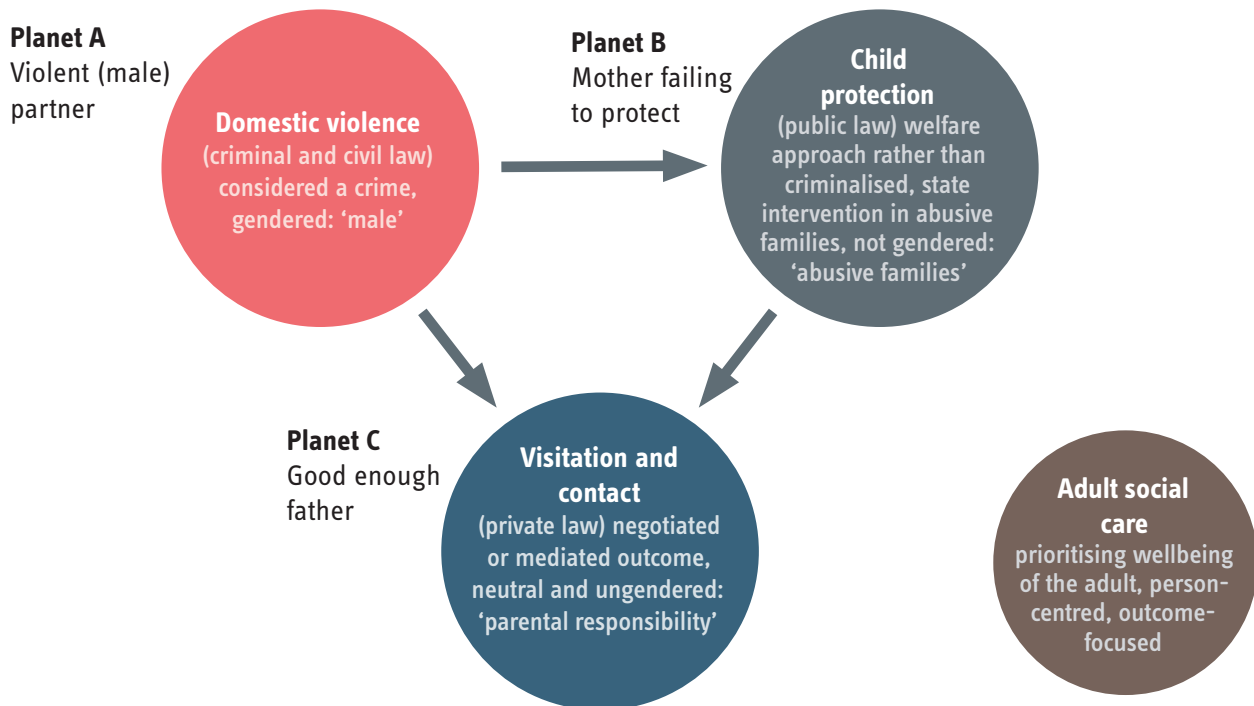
Planet A
Violent (male) partner

Domestic violence
(criminal and civil law) considered a crime, gendered: ‘male’

Planet B
Mother failing to protect

Child protection
(public law) welfare approach rather than criminalised, state intervention in abusive families, not gendered: ‘abusive families’

Planet C
Good enough father

Visitation and contact
(private law) negotiated or mediated outcome, neutral and ungendered: ‘parental responsibility’

Adult social care
prioritising wellbeing of the adult, person-centred, outcome-focused